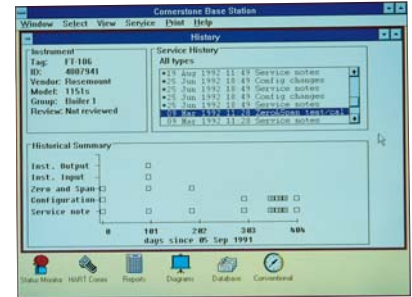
Cornerstone Base Station

Window Select View Service Print Help

History

Instrument
Tag: FT-106
ID: 4007941
Vendor: Rosemount
Model: 1151s
Group: Boiler 1
Review: Not reviewed

Service History
All types
•19 Aug 1992 11:49 Service notes
•25 Jun 1992 10:49 Config changes
•25 Jun 1992 10:49 Service notes
•25 Jun 1992 10:49 Config changes
•25 Jun 1992 10:49 Service notes
09 Mar 1992 11:20 Zero/Span test/cal
09 Mar 1992 11:20 Service notes

Historical Summary

Inst. Output
Inst. Input
Zero and Span
Configuration
Service note

0 101 202 303 404
days since 05 Sep 1991

Status Monitor HART Comm Reports Diagrams Database Conventional